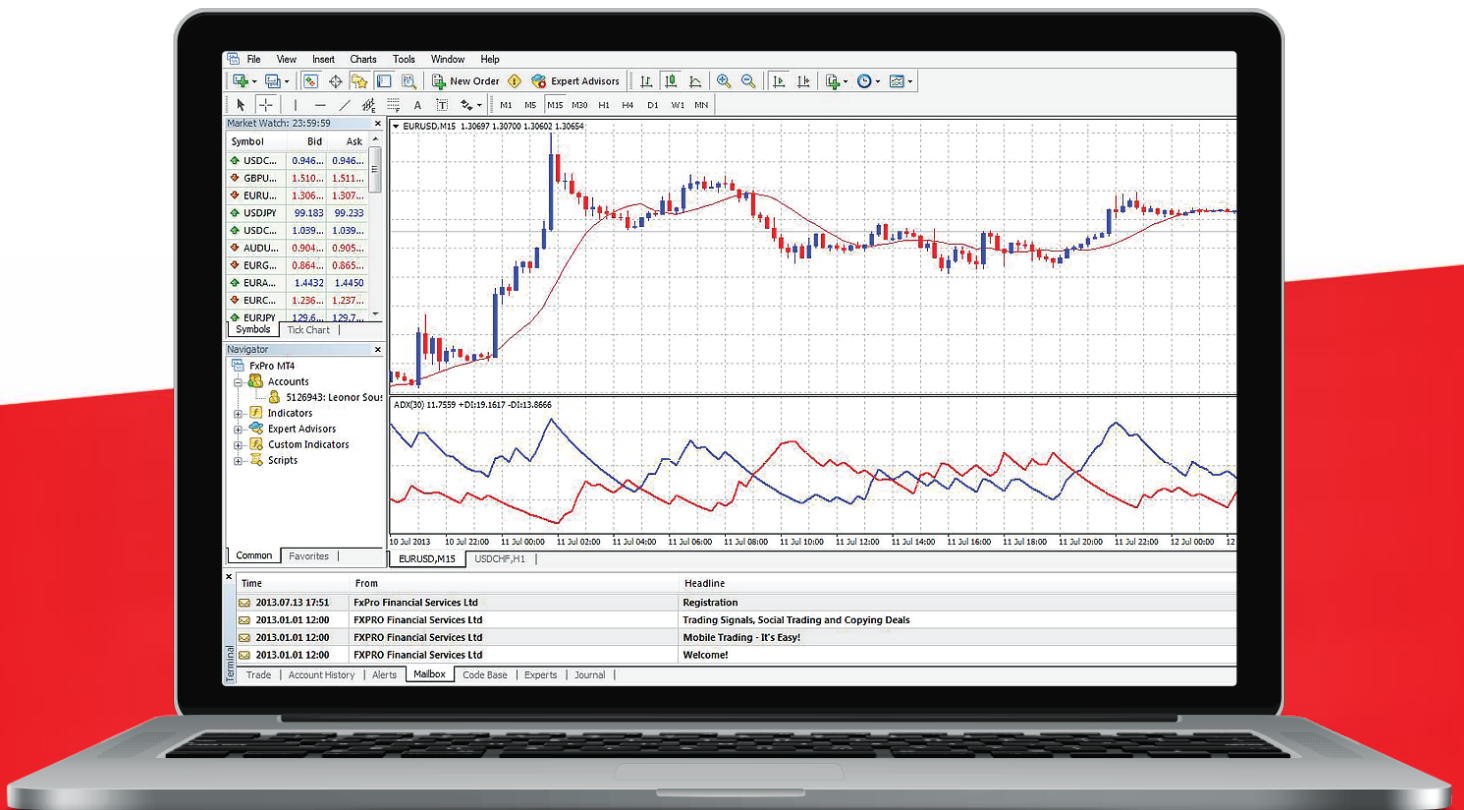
File View Insert Charts Tools Window Help

New Order Expert Advisors

M1 M5 M15 M30 H1 H4 D1 W1 MN

Market Watch: 23:59:59

| Symbol | Bid | Ask |
|---|---|---|
| USDC... | 0.946... | 0.946... |
| GBPU... | 1.510... | 1.511... |
| EURU... | 1.306... | 1.307... |
| USDJPY | 99.183 | 99.233 |
| USDC... | 1.039... | 1.039... |
| AUDU... | 0.904... | 0.905... |
| EURG... | 0.864... | 0.865... |
| EURA... | 1.4432 | 1.4450 |
| EURC... | 1.236... | 1.237... |
| EURJPY | 129.6... | 129.7... |

Symbols | Tick Chart

Navigator

FxPro MT4
Accounts
5126943: Leonor Sous
Indicators
Expert Advisors
Custom Indicators
Scripts

Common | Favorites

EURUSD,M15 1.30697 1.30700 1.30602 1.30654

ADX(30) 11.7559 +DI:19.1617 -DI:13.8666

10 Jul 2013 10 Jul 22:00 11 Jul 00:00 11 Jul 02:00 11 Jul 04:00 11 Jul 06:00 11 Jul 08:00 11 Jul 10:00 11 Jul 12:00 11 Jul 14:00 11 Jul 16:00 11 Jul 18:00 11 Jul 20:00 11 Jul 22:00 12 Jul 00:00 12

EURUSD,M15 | USDCHF,H1

| Time | From | Headline |
|---|---|---|
| 2013.07.13 17:51 | FxPro Financial Services Ltd | Registration |
| 2013.01.01 12:00 | FXPRO Financial Services Ltd | Trading Signals, Social Trading and Copying Deals |
| 2013.01.01 12:00 | FXPRO Financial Services Ltd | Mobile Trading - It's Easy! |
| 2013.01.01 12:00 | FXPRO Financial Services Ltd | Welcome! |

Terminal

Trade | Account History | Alerts | Mailbox | Code Base | Experts | Journal